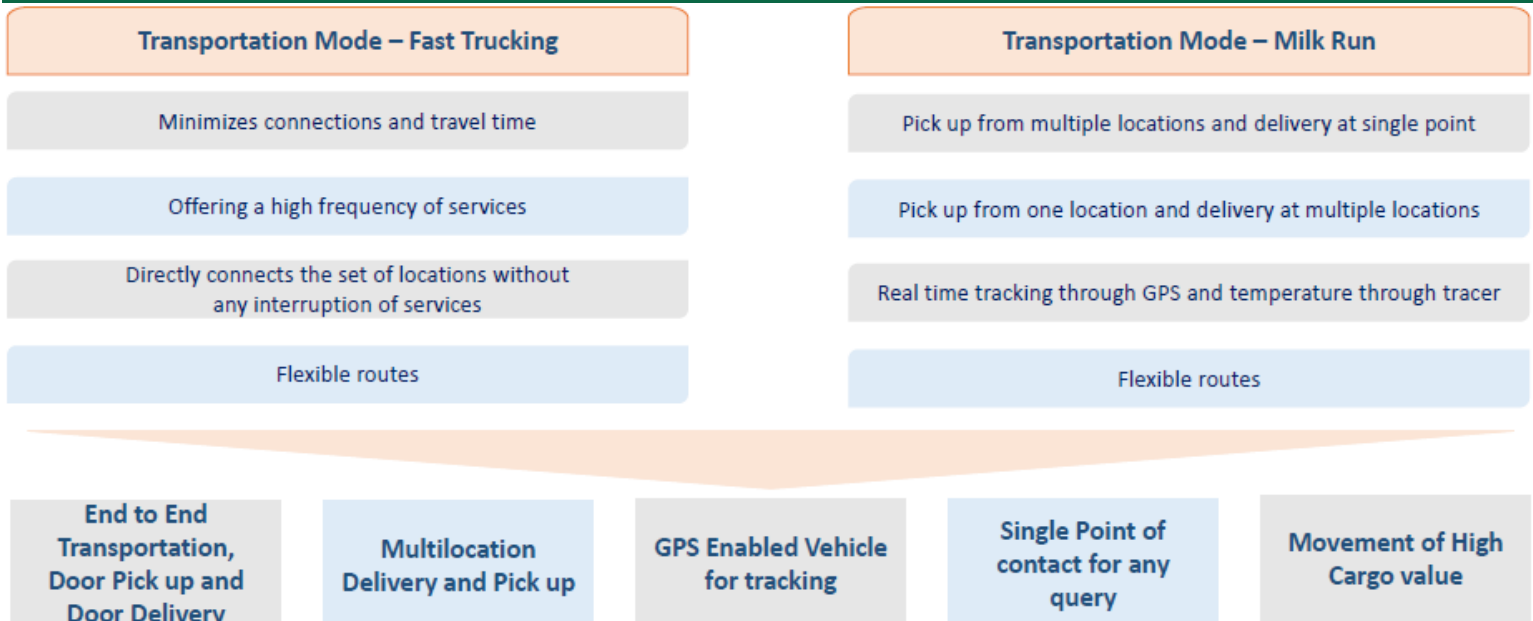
Transportation Mode – Fast Trucking

Minimizes connections and travel time

Offering a high frequency of services

Directly connects the set of locations without any interruption of services

Flexible routes

Transportation Mode – Milk Run

Pick up from multiple locations and delivery at single point

Pick up from one location and delivery at multiple locations

Real time tracking through GPS and temperature through tracer

Flexible routes

End to End Transportation, Door Pick up and Door Delivery

Multilocation Delivery and Pick up

GPS Enabled Vehicle for tracking

Single Point of contact for any query

Movement of High Cargo value